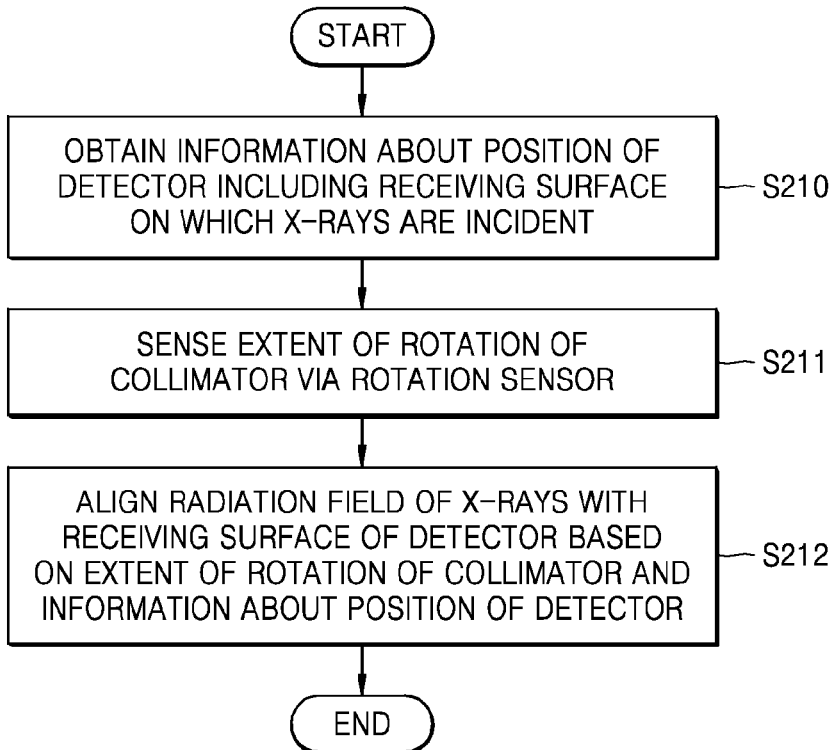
START

OBTAIN INFORMATION ABOUT POSITION OF DETECTOR INCLUDING RECEIVING SURFACE ON WHICH X-RAYS ARE INCIDENT

S210

SENSE EXTENT OF ROTATION OF COLLIMATOR VIA ROTATION SENSOR

S211

ALIGN RADIATION FIELD OF X-RAYS WITH RECEIVING SURFACE OF DETECTOR BASED ON EXTENT OF ROTATION OF COLLIMATOR AND INFORMATION ABOUT POSITION OF DETECTOR

S212

END